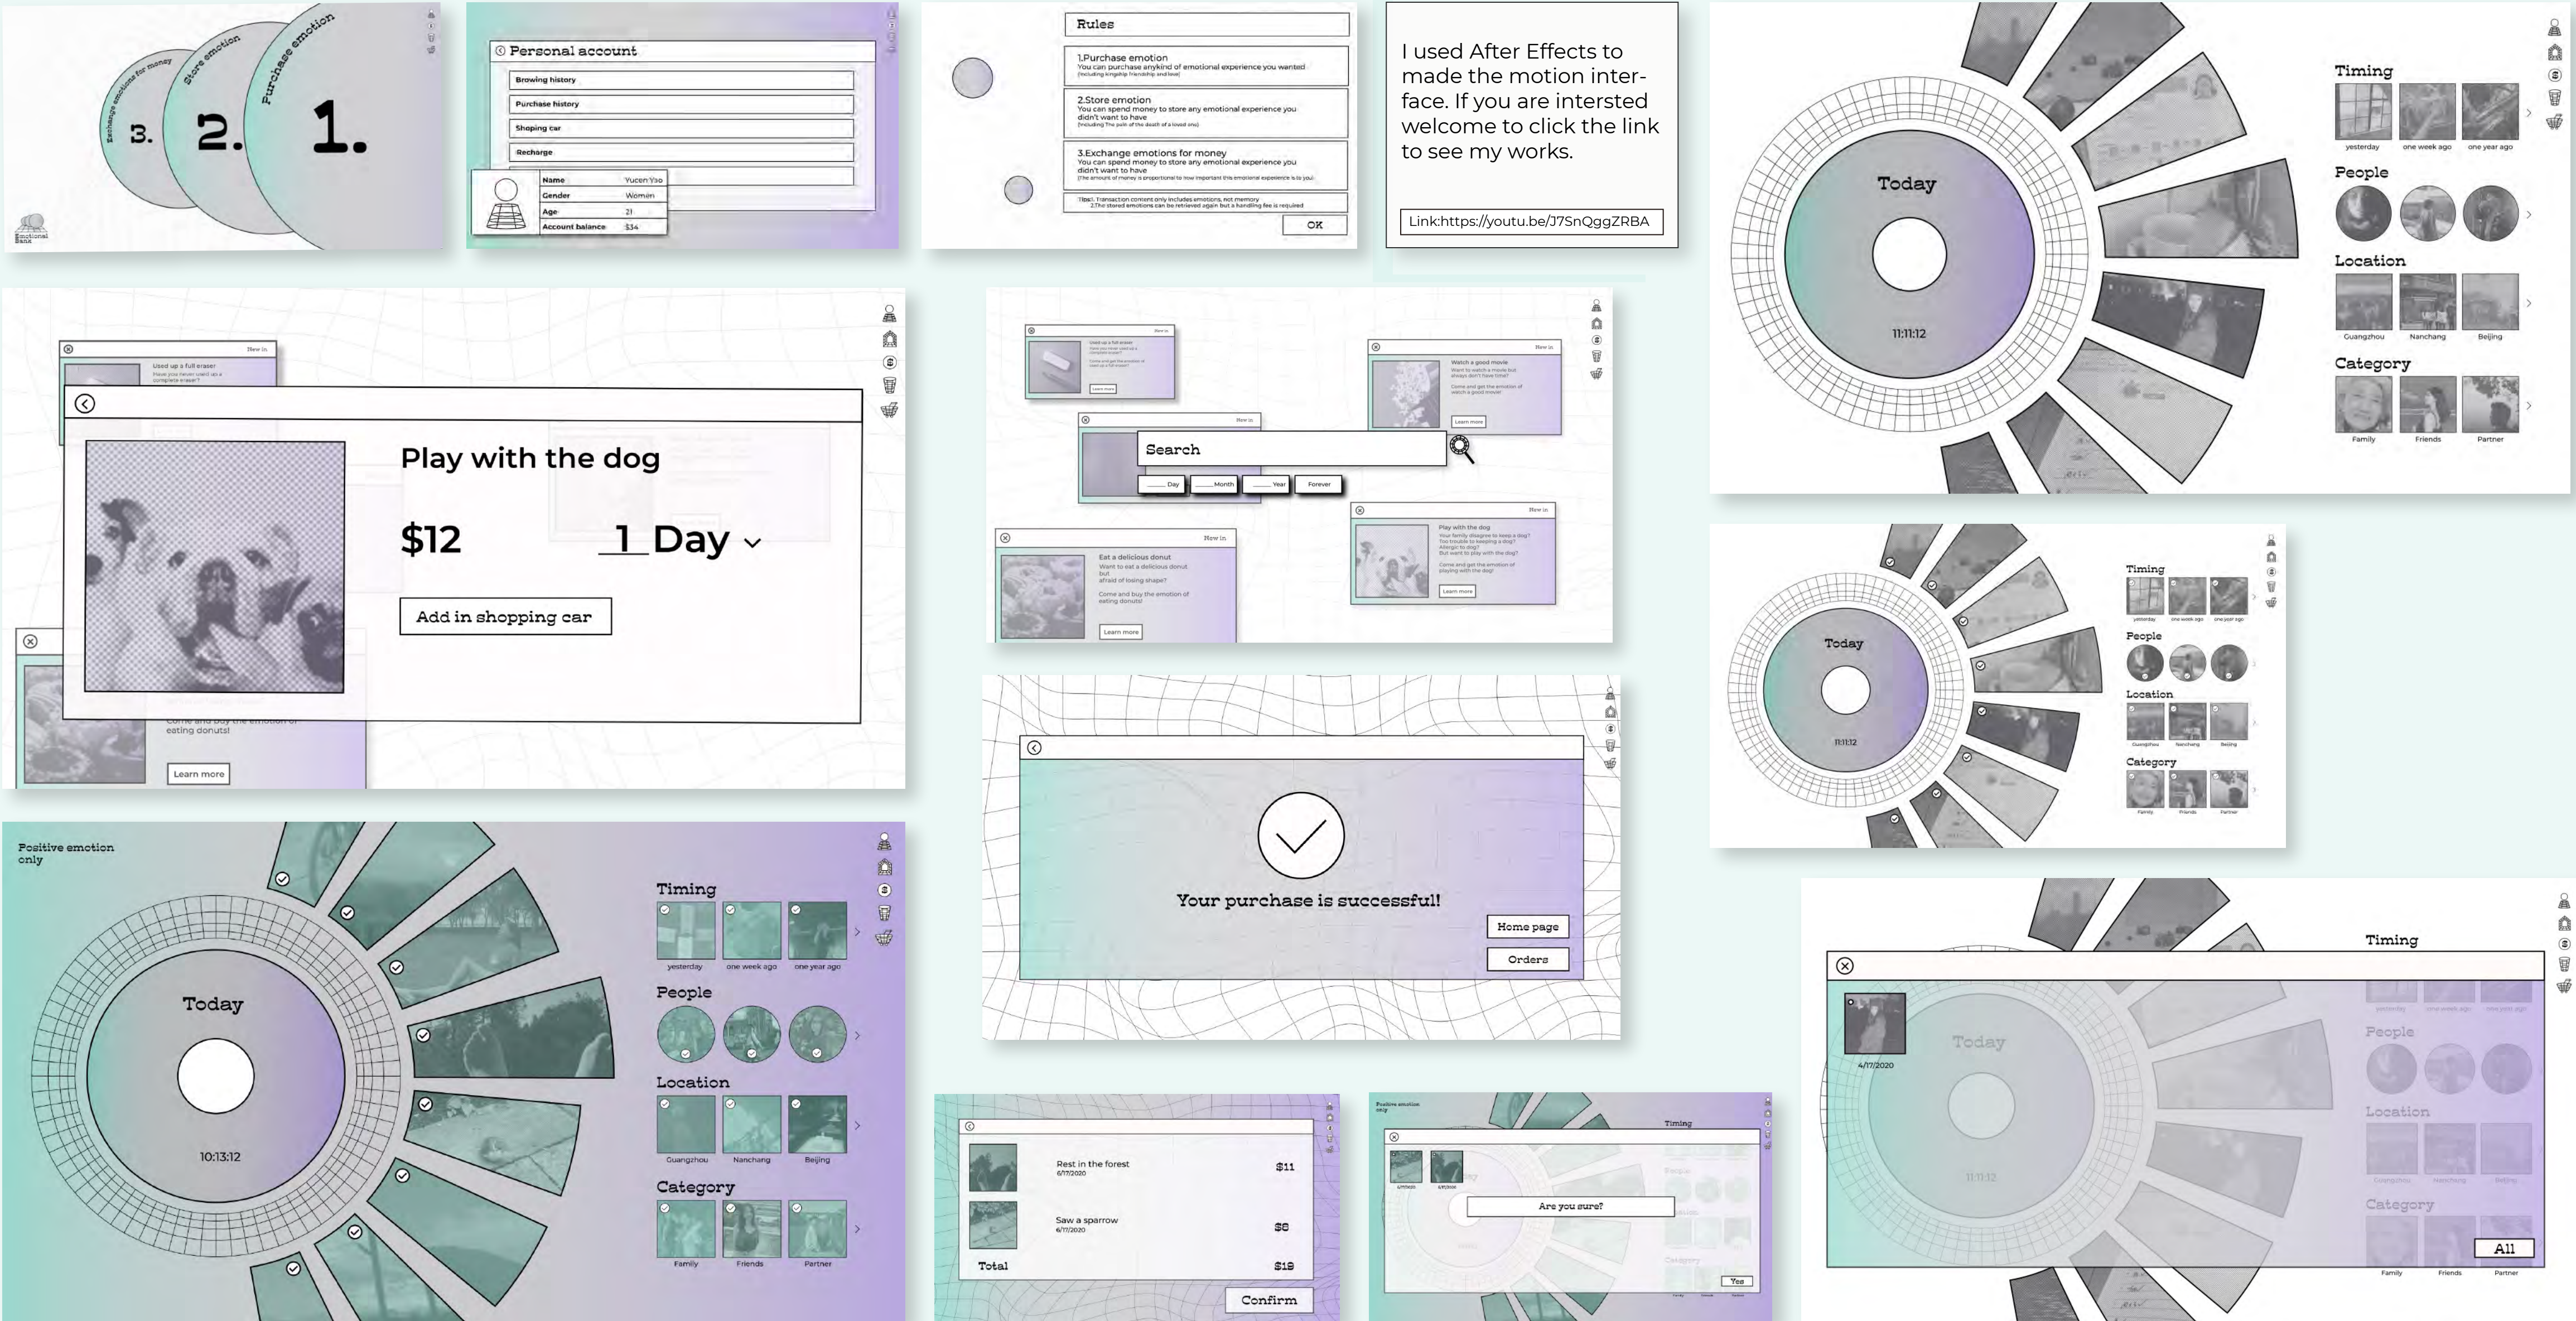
3. Exchange emotions for money
2. Store emotion
1. Purchase emotion

Emotional Bank

Personal account
Browing history
Purchase history
Shoping car
Recharge

| Name | Yucen Yao |
|---|---|
| Gender | Women |
| Age | 21 |
| Account balance | $34 |

Rules
1.Purchase emotion
You can purchase anykind of emotional experience you wanted
2.Store emotion
You can spend money to store any emotional experience you didn't want to have
3.Exchange emotions for money
You can spend money to store any emotional experience you didn't want to have
OK

I used After Effects to made the motion interface. If you are intersted welcome to click the link to see my works.

Link:https://youtu.be/J7SnQggZRBA

Today
11:11:12
Timing
yesterday one week ago one year ago
People
Location
Guangzhou Nanchang Beijing
Category
Family Friends Partner

Used up a full eraser

Play with the dog
$12
1 Day
Add in shopping car

eating donuts!
Learn more

Search
Day Month Year Forever
Watch a good movie
Eat a delicious donut
Play with the dog
Learn more

Your purchase is successful!
Home page
Orders

Positive emotion only
Today
10:13:12
Timing
yesterday one week ago one year ago
People
Location
Guangzhou Nanchang Beijing
Category
Family Friends Partner

Rest in the forest $11
Saw a sparrow $8
Total $19
Confirm

Are you sure?
Yes

4/17/2020
Today
All